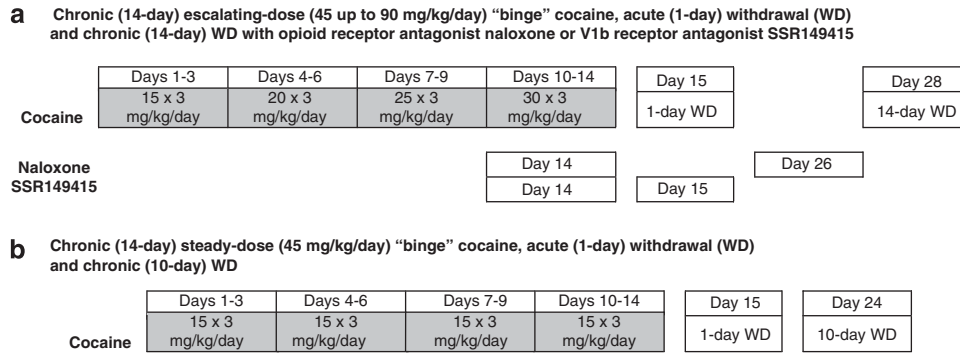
a Chronic (14-day) escalating-dose (45 up to 90 mg/kg/day) "binge" cocaine, acute (1-day) withdrawal (WD) and chronic (14-day) WD with opioid receptor antagonist naloxone or V1b receptor antagonist SSR149415

| | Days 1-3 | Days 4-6 | Days 7-9 | Days 10-14 | Day 15 | Day 28 |
|---|---|---|---|---|---|---|
| Cocaine | 15 x 3 mg/kg/day | 20 x 3 mg/kg/day | 25 x 3 mg/kg/day | 30 x 3 mg/kg/day | 1-day WD | 14-day WD |

Naloxone Day 14 Day 26

SSR149415 Day 14 Day 15

b Chronic (14-day) steady-dose (45 mg/kg/day) "binge" cocaine, acute (1-day) withdrawal (WD) and chronic (10-day) WD

| | Days 1-3 | Days 4-6 | Days 7-9 | Days 10-14 | Day 15 | Day 24 |
|---|---|---|---|---|---|---|
| Cocaine | 15 x 3 mg/kg/day | 15 x 3 mg/kg/day | 15 x 3 mg/kg/day | 15 x 3 mg/kg/day | 1-day WD | 10-day WD |